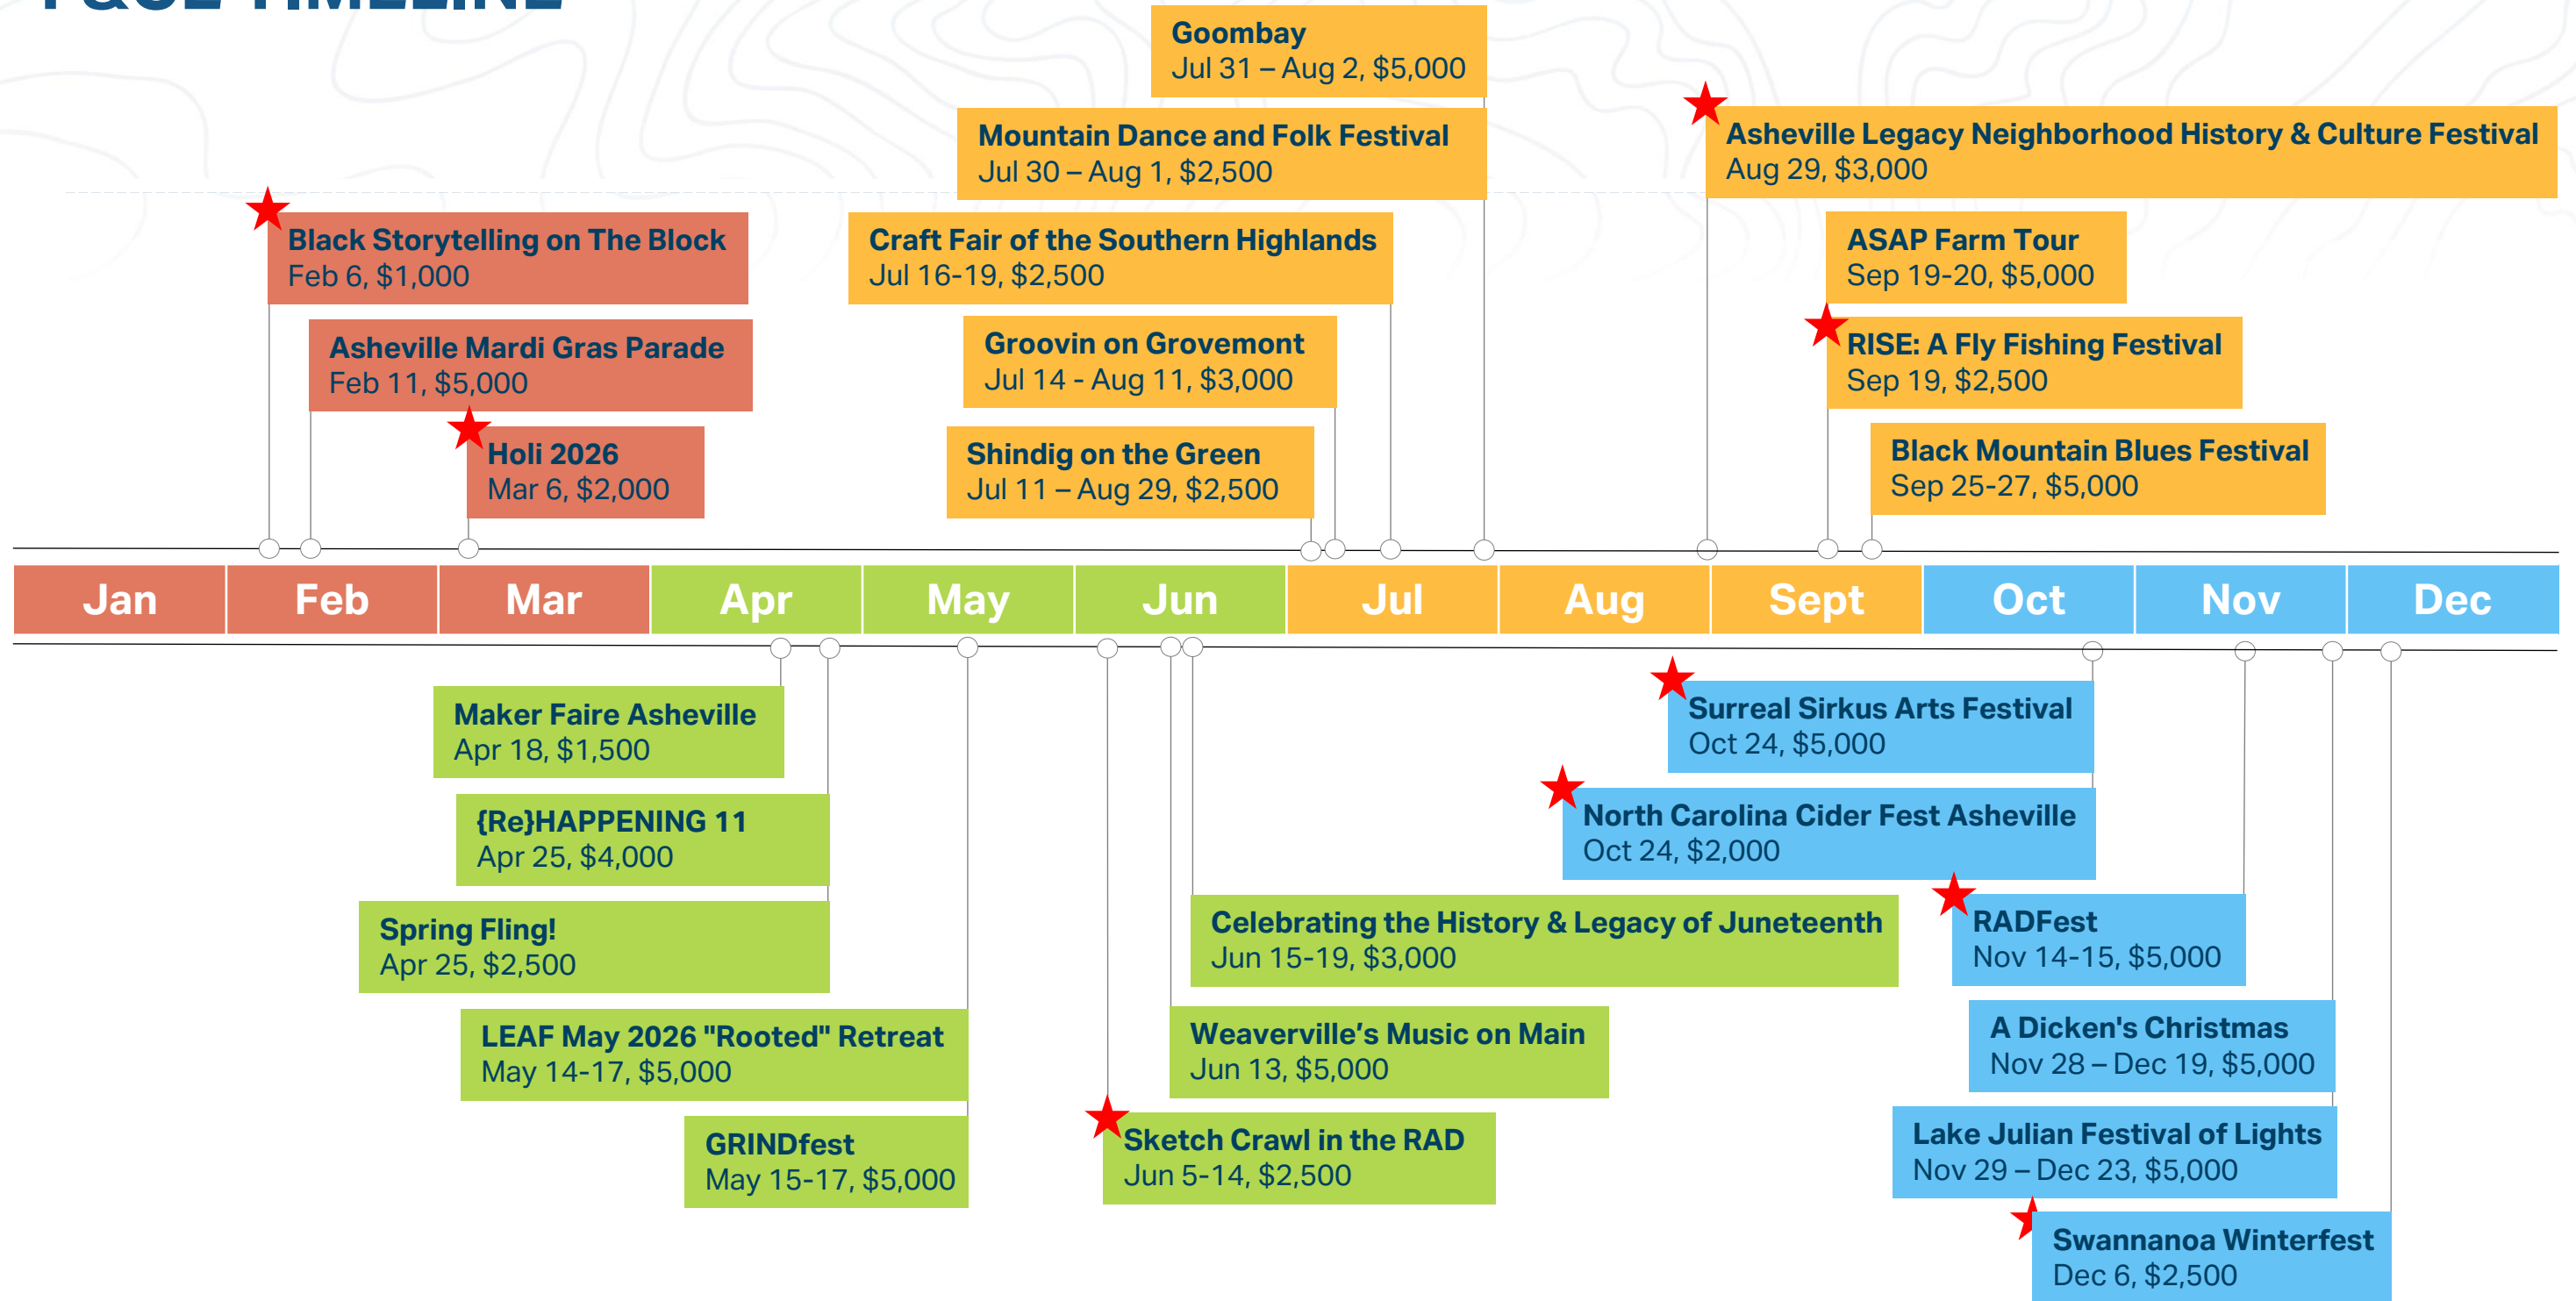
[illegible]

Goombay
Jul 31 – Aug 2, $5,000

Mountain Dance and Folk Festival
Jul 30 – Aug 1, $2,500

Asheville Legacy Neighborhood History & Culture Festival
Aug 29, $3,000

Black Storytelling on The Block
Feb 6, $1,000

Craft Fair of the Southern Highlands
Jul 16-19, $2,500

ASAP Farm Tour
Sep 19-20, $5,000

Asheville Mardi Gras Parade
Feb 11, $5,000

Groovin on Grovemont
Jul 14 - Aug 11, $3,000

RISE: A Fly Fishing Festival
Sep 19, $2,500

Holi 2026
Mar 6, $2,000

Shindig on the Green
Jul 11 – Aug 29, $2,500

Black Mountain Blues Festival
Sep 25-27, $5,000

| Jan | Feb | Mar | Apr | May | Jun | Jul | Aug | Sept | Oct | Nov | Dec |
|---|---|---|---|---|---|---|---|---|---|---|---|

Maker Faire Asheville
Apr 18, $1,500

Surreal Sirkus Arts Festival
Oct 24, $5,000

{Re}HAPPENING 11
Apr 25, $4,000

North Carolina Cider Fest Asheville
Oct 24, $2,000

Spring Fling!
Apr 25, $2,500

Celebrating the History & Legacy of Juneteenth
Jun 15-19, $3,000

RADFest
Nov 14-15, $5,000

LEAF May 2026 "Rooted" Retreat
May 14-17, $5,000

Weaverville's Music on Main
Jun 13, $5,000

A Dicken's Christmas
Nov 28 – Dec 19, $5,000

GRINDfest
May 15-17, $5,000

Sketch Crawl in the RAD
Jun 5-14, $2,500

Lake Julian Festival of Lights
Nov 29 – Dec 23, $5,000

Swannanoa Winterfest
Dec 6, $2,500